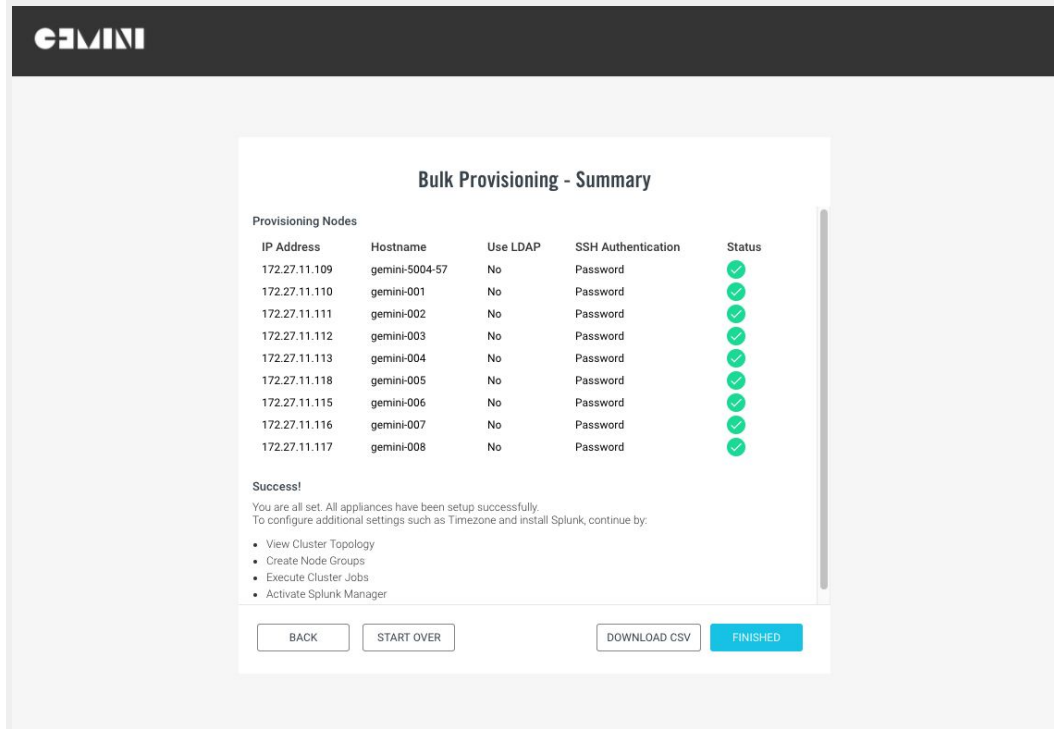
GEMINI

Bulk Provisioning - Summary

Provisioning Nodes

| IP Address | Hostname | Use LDAP | SSH Authentication | Status |
|---|---|---|---|---|
| 172.27.11.109 | gemini-5004-57 | No | Password | |
| 172.27.11.110 | gemini-001 | No | Password | |
| 172.27.11.111 | gemini-002 | No | Password | |
| 172.27.11.112 | gemini-003 | No | Password | |
| 172.27.11.113 | gemini-004 | No | Password | |
| 172.27.11.118 | gemini-005 | No | Password | |
| 172.27.11.115 | gemini-006 | No | Password | |
| 172.27.11.116 | gemini-007 | No | Password | |
| 172.27.11.117 | gemini-008 | No | Password | |

Success!

You are all set. All appliances have been setup successfully.
To configure additional settings such as Timezone and install Splunk, continue by:

• View Cluster Topology
• Create Node Groups
• Execute Cluster Jobs
• Activate Splunk Manager

BACK START OVER DOWNLOAD CSV FINISHED